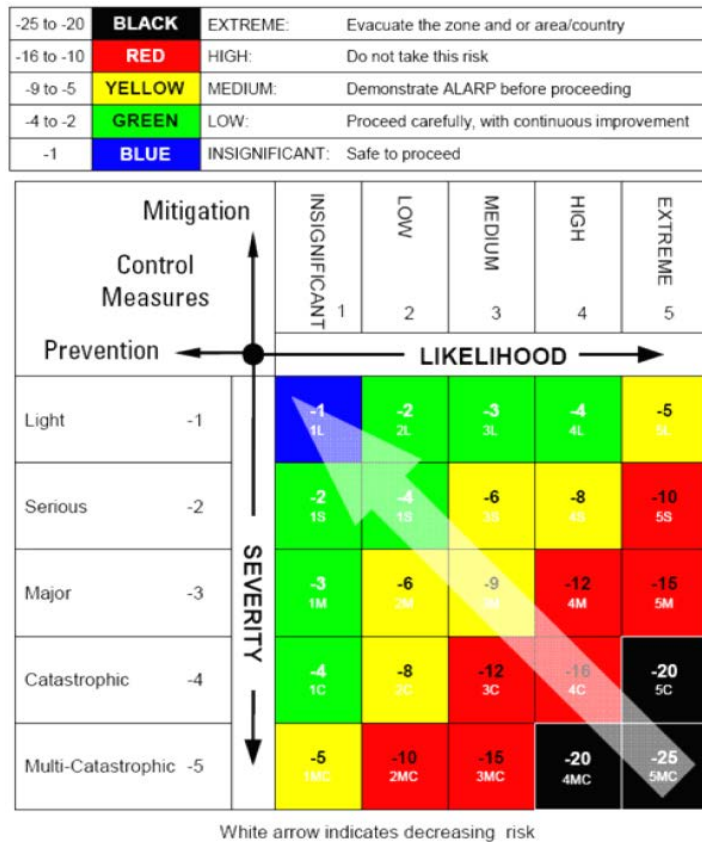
| | | | |
|---|---|---|---|
| -25 to -20 | BLACK | EXTREME: | Evacuate the zone and or area/country |
| -16 to -10 | RED | HIGH: | Do not take this risk |
| -9 to -5 | YELLOW | MEDIUM: | Demonstrate ALARP before proceeding |
| -4 to -2 | GREEN | LOW: | Proceed carefully, with continuous improvement |
| -1 | BLUE | INSIGNIFICANT: | Safe to proceed |

Mitigation

Control Measures

Prevention

LIKELIHOOD

SEVERITY

| | INSIGNIFICANT 1 | LOW 2 | MEDIUM 3 | HIGH 4 | EXTREME 5 |
|---|---|---|---|---|---|
| Light -1 | -1 1L | -2 2L | -3 3L | -4 4L | -5 5L |
| Serious -2 | -2 1S | -4 1S | -6 3S | -8 4S | -10 5S |
| Major -3 | -3 1M | -6 2M | -9 3M | -12 4M | -15 5M |
| Catastrophic -4 | -4 1C | -8 2C | -12 3C | -16 4C | -20 5C |
| Multi-Catastrophic -5 | -5 1MC | -10 2MC | -15 3MC | -20 4MC | -25 5MC |

White arrow indicates decreasing risk